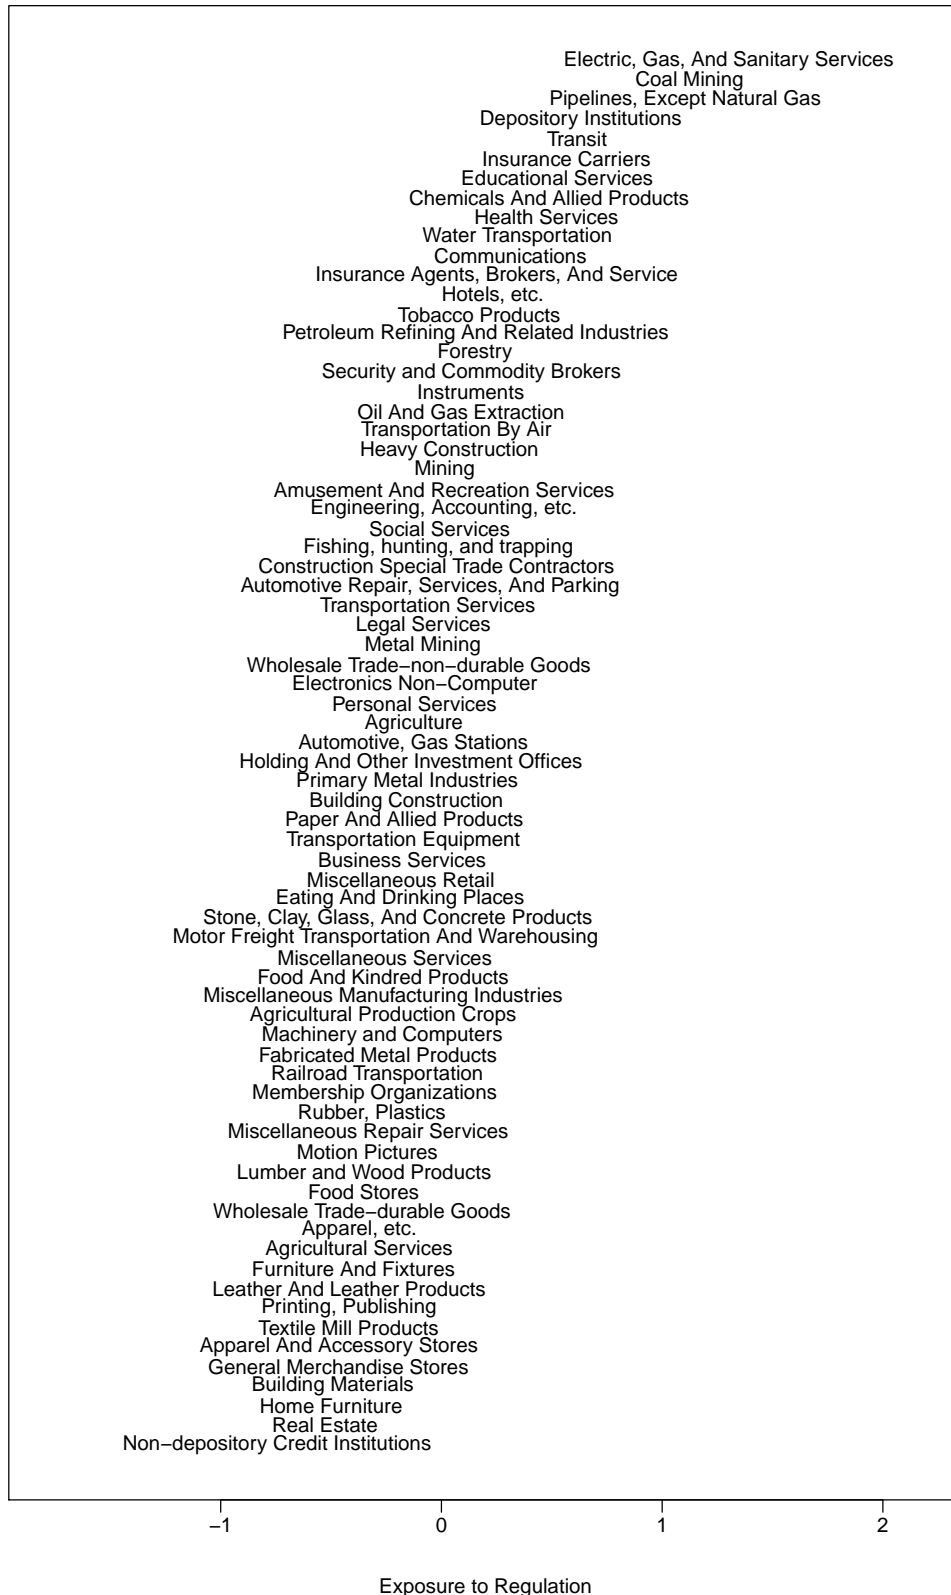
Electric, Gas, And Sanitary Services
Coal Mining
Pipelines, Except Natural Gas
Depository Institutions
Transit
Insurance Carriers
Educational Services
Chemicals And Allied Products
Health Services
Water Transportation
Communications
Insurance Agents, Brokers, And Service
Hotels, etc.
Tobacco Products
Petroleum Refining And Related Industries
Forestry
Security and Commodity Brokers
Instruments
Oil And Gas Extraction
Transportation By Air
Heavy Construction
Mining
Amusement And Recreation Services
Engineering, Accounting, etc.
Social Services
Fishing, hunting, and trapping
Construction Special Trade Contractors
Automotive Repair, Services, And Parking
Transportation Services
Legal Services
Metal Mining
Wholesale Trade−non−durable Goods
Electronics Non−Computer
Personal Services
Agriculture
Automotive, Gas Stations
Holding And Other Investment Offices
Primary Metal Industries
Building Construction
Paper And Allied Products
Transportation Equipment
Business Services
Miscellaneous Retail
Eating And Drinking Places
Stone, Clay, Glass, And Concrete Products
Motor Freight Transportation And Warehousing
Miscellaneous Services
Food And Kindred Products
Miscellaneous Manufacturing Industries
Agricultural Production Crops
Machinery and Computers
Fabricated Metal Products
Railroad Transportation
Membership Organizations
Rubber, Plastics
Miscellaneous Repair Services
Motion Pictures
Lumber and Wood Products
Food Stores
Wholesale Trade−durable Goods
Apparel, etc.
Agricultural Services
Furniture And Fixtures
Leather And Leather Products
Printing, Publishing
Textile Mill Products
Apparel And Accessory Stores
General Merchandise Stores
Building Materials
Home Furniture
Real Estate
Non−depository Credit Institutions

−1
0
1
2

Exposure to Regulation